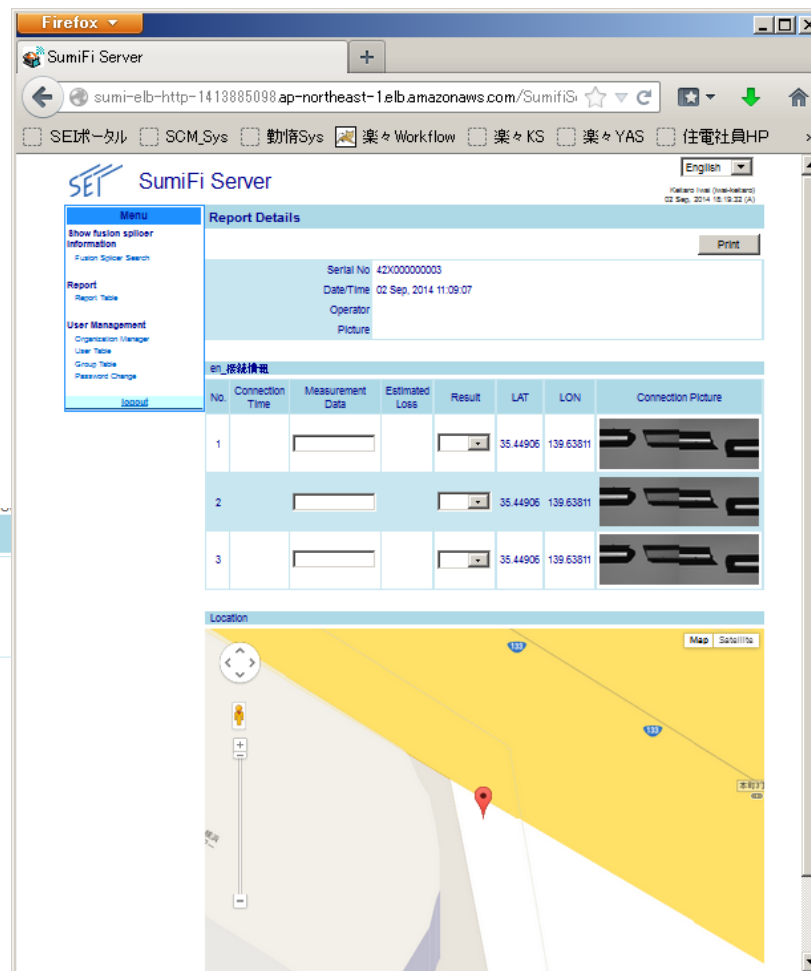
Firefox

SumiFi Server

+

sumi-elb-http-1413885098.ap-northeast-1.elb.amazonaws.com/SumiFiS

SEIポータル SCM_Sys 勤情Sys 楽々Workflow 楽々KS 楽々YAS 住電社員HP

SEI SumiFi Server

English

Kaitaro Iwai (iwai-kaitaro)
02 Sep, 2014 16:19:32 (A)

Menu

Show fusion splicer information
Fusion Splicer Search

Report
Report Table

User Management
Organization Manager
User Table
Group Table
Password Change

logout

Report Details

Print

Serial No 42X000000003
Date/Time 02 Sep, 2014 11:09:07
Operator
Picture

en_接続情報

| No. | Connection Time | Measurement Data | Estimated Loss | Result | LAT | LON | Connection Picture |
|---|---|---|---|---|---|---|---|
| 1 | | | | | 35.44906 | 139.63811 | |
| 2 | | | | | 35.44906 | 139.63811 | |
| 3 | | | | | 35.44906 | 139.63811 | |

Location

Map Satellite

133

133

本町Ⅰ